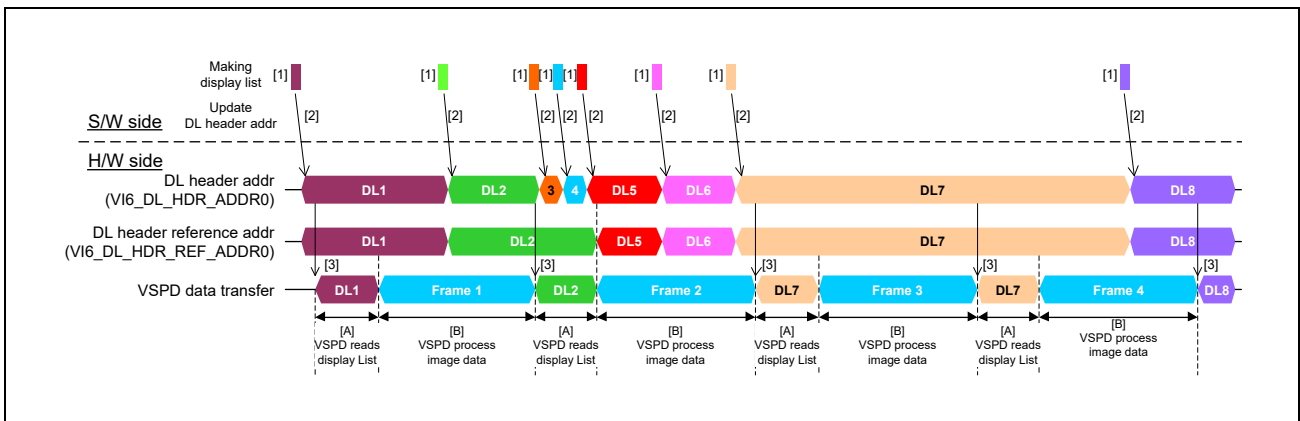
Making display list

Update DL header addr

[1] [2] [1] [2] [1] [2] [1] [2] [1] [2] [1] [2] [1] [2] [1] [2]

S/W side

H/W side

DL header addr (VI6_DL_HDR_ADDR0)

DL1 DL2 3 4 DL5 DL6 DL7 DL8

DL header reference addr (VI6_DL_HDR_REF_ADDR0)

DL1 DL2 DL5 DL6 DL7 DL8

VSPD data transfer

[3] DL1 Frame 1 [3] DL2 Frame 2 [3] DL7 Frame 3 [3] DL7 Frame 4 [3] DL8

[A] VSPD reads display List

[B] VSPD process image data

[A] VSPD reads display List

[B] VSPD process image data

[A] VSPD reads display List

[B] VSPD process image data

[A] VSPD reads display List

[B] VSPD process image data